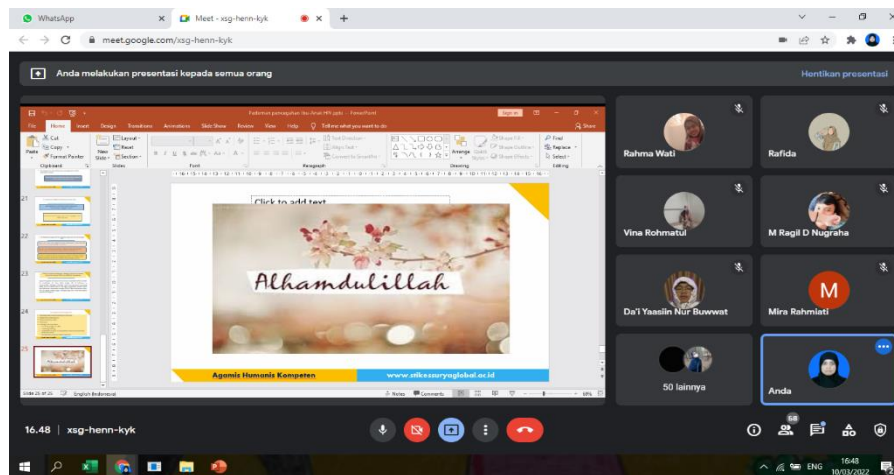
WhatsApp
Meet - xsg-henn-kyk
meet.google.com/xsg-henn-kyk

Anda melakukan presentasi kepada semua orang
Hentikan presentasi

Sign in
File Home Insert Design Transitions Animations Slide Show Review View Help Tell me what you want to do
Cut Copy Format Painter Paste New Slide Layout Reset Section
Clipboard Slides Font Paragraph Drawing Editing
Find Replace Select
Arrange Quick Styles Shape Fill Shape Outline Shape Effects
Text Direction Align Text Convert to SmartArt

21
22
23
24
25

Click to add text
Alhamdulillah
Agamis Humanis Kompeten
www.stikessuryaglobal.ac.id

Slide 25 of 25 English (Indonesia) Notes Comments

Rahma Wati
Rafida
Vina Rohmatul
M Ragil D Nugraha
Da'i Yaasiin Nur Buwwat
M
Mira Rahmiati
50 lainnya
Anda

16.48 | xsg-henn-kyk
58

ENG 16:48 10/03/2022